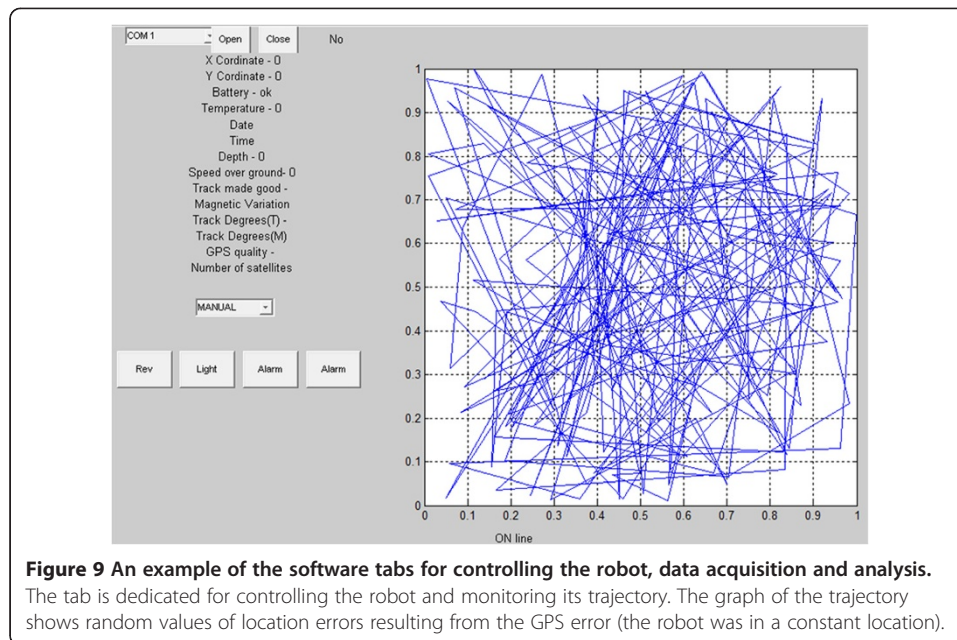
COM 1
Open
Close
No
X Cordinate - 0
Y Cordinate - 0
Battery - ok
Temperature - 0
Date
Time
Depth - 0
Speed over ground- 0
Track made good -
Magnetic Variation
Track Degrees(T) -
Track Degrees(M)
GPS quality -
Number of satellites

MANUAL

Rev
Light
Alarm
Alarm

1
0.9
0.8
0.7
0.6
0.5
0.4
0.3
0.2
0.1
0
0
0.1
0.2
0.3
0.4
0.5
0.6
0.7
0.8
0.9
1
ON line

**Figure 9 An example of the software tabs for controlling the robot, data acquisition and analysis.** The tab is dedicated for controlling the robot and monitoring its trajectory. The graph of the trajectory shows random values of location errors resulting from the GPS error (the robot was in a constant location).